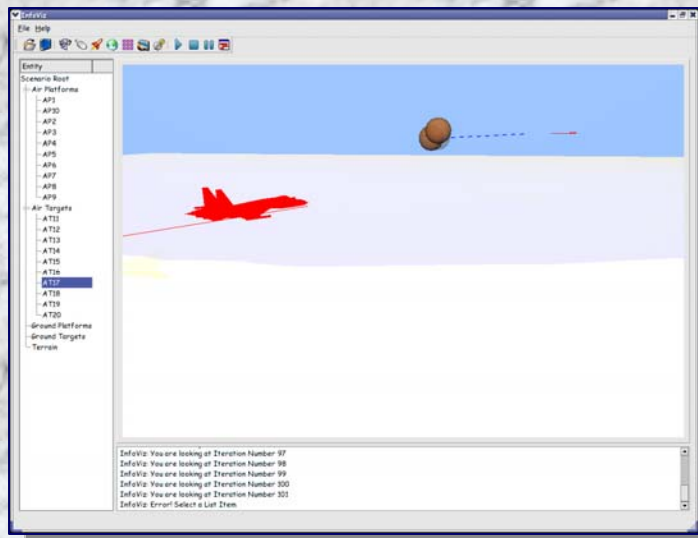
InfoViz
File Help

Entity
Scenario Root
Air Platforms
AP1
AP10
AP2
AP3
AP4
AP5
AP6
AP7
AP8
AP9
Air Targets
AT11
AT12
AT13
AT14
AT15
AT16
AT17
AT18
AT19
AT20
Ground Platforms
Ground Targets
Terrain

InfoViz: You are looking at Iteration Number 97
InfoViz: You are looking at Iteration Number 98
InfoViz: You are looking at Iteration Number 99
InfoViz: You are looking at Iteration Number 100
InfoViz: You are looking at Iteration Number 101
InfoViz: Error! Select a List Item